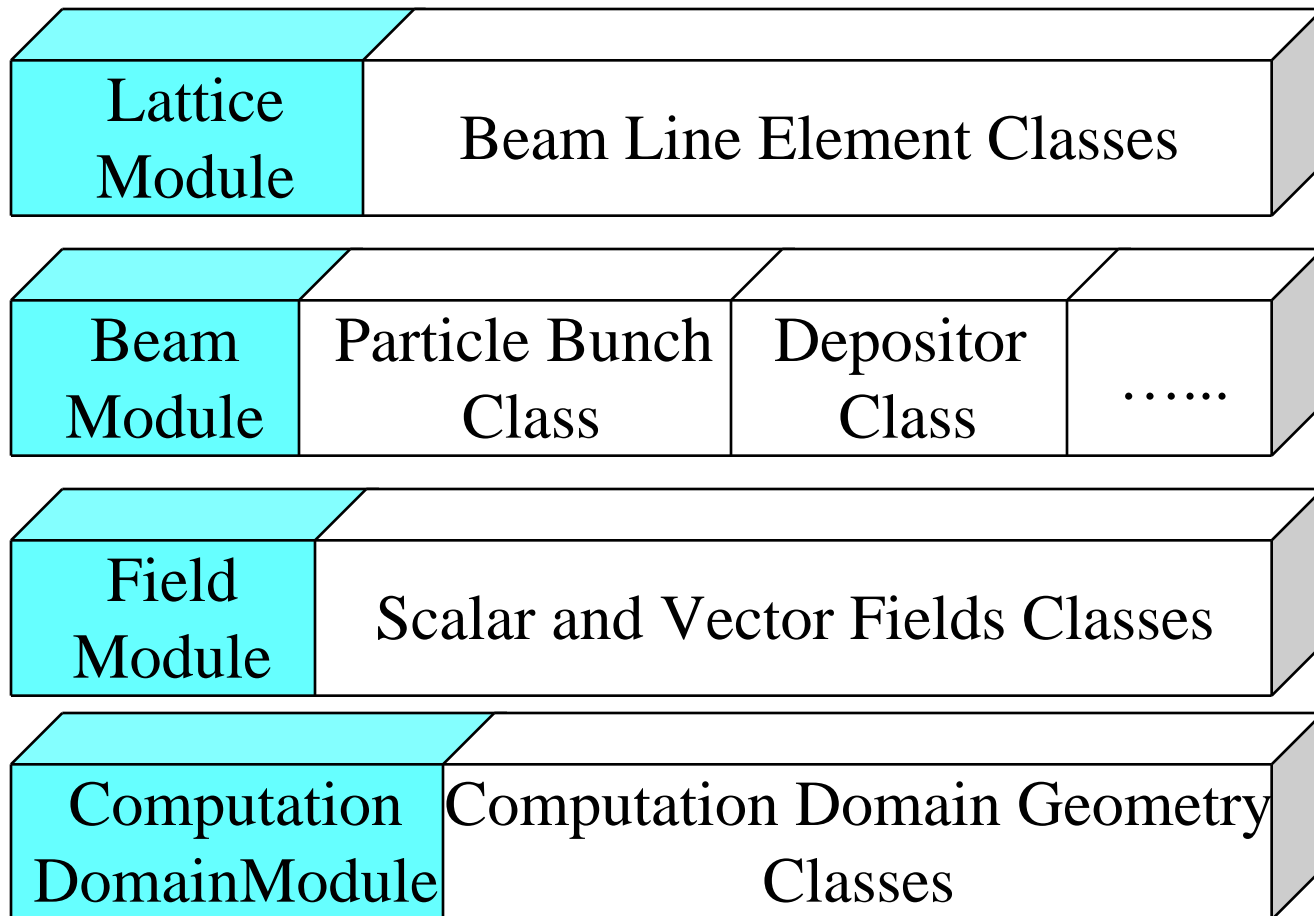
Lattice Module

Beam Line Element Classes

Beam Module

Particle Bunch Class

Depositor Class

……

Field Module

Scalar and Vector Fields Classes

Computation DomainModule

Computation Domain Geometry Classes